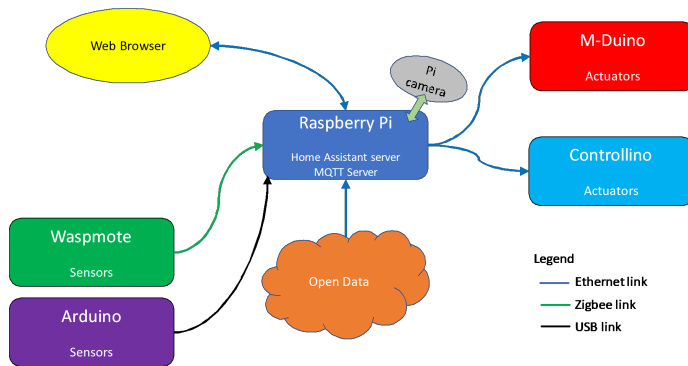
Web Browser

Pi camera

M-Duino

Actuators

Raspberry Pi

Home Assistant server
MQTT Server

Controllino

Actuators

Waspmote

Sensors

Open Data

Legend

Ethernet link

Zigbee link

USB link

Arduino

Sensors